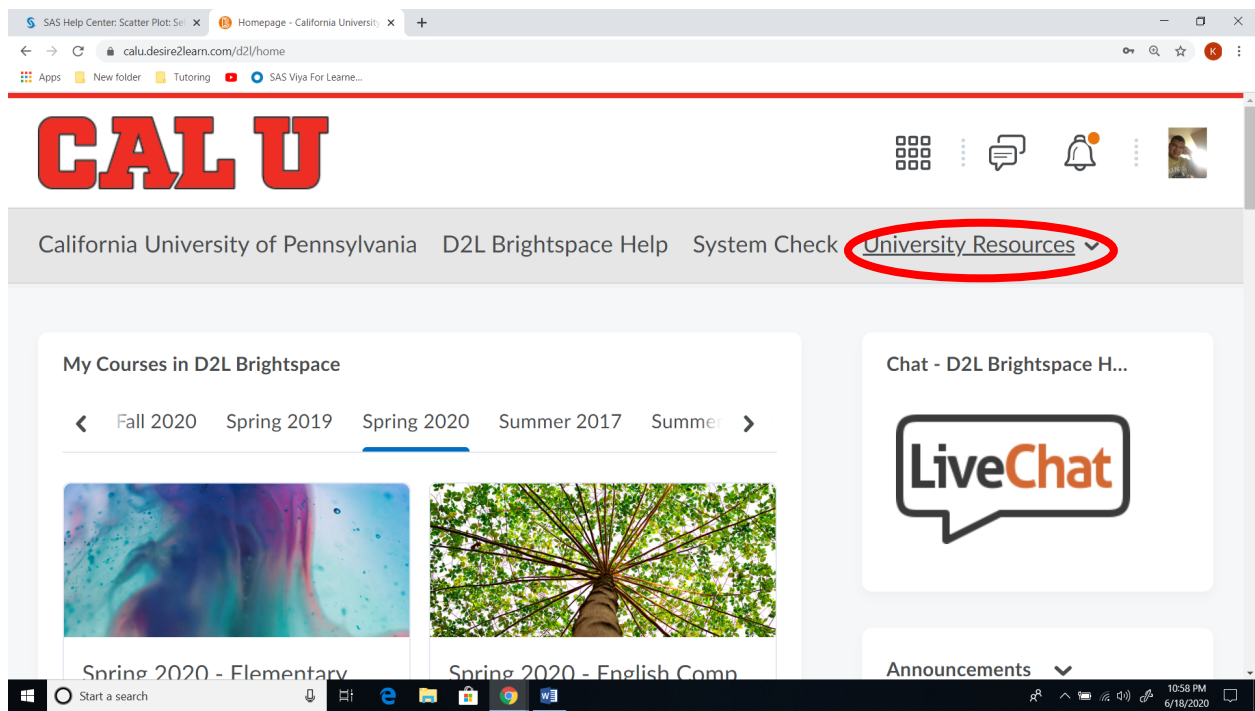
SAS Help Center: Scatter Plot: Se ×
Homepage - California University ×
+

calu.desire2learn.com/d2l/home

Apps
New folder
Tutoring
SAS Viya For Learne...

CAL U

California University of Pennsylvania
D2L Brightspace Help
System Check
University Resources

My Courses in D2L Brightspace

Fall 2020
Spring 2019
Spring 2020
Summer 2017
Summer

Spring 2020 - Elementary
Spring 2020 - English Comp

Chat - D2L Brightspace H...

LiveChat

Announcements

Start a search

10:58 PM
6/18/2020